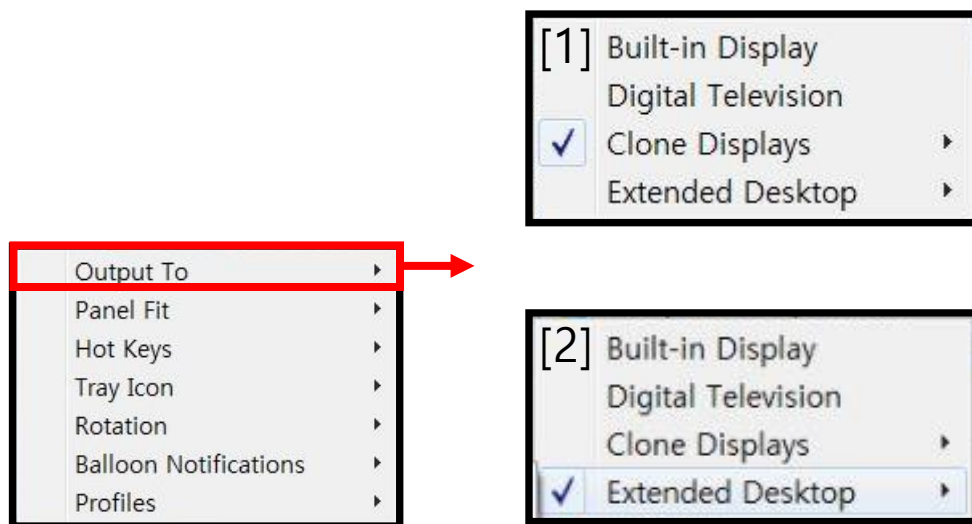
[1] Built-in Display
Digital Television
✓ Clone Displays
Extended Desktop

Output To
Panel Fit
Hot Keys
Tray Icon
Rotation
Balloon Notifications
Profiles

[2] Built-in Display
Digital Television
Clone Displays
✓ Extended Desktop